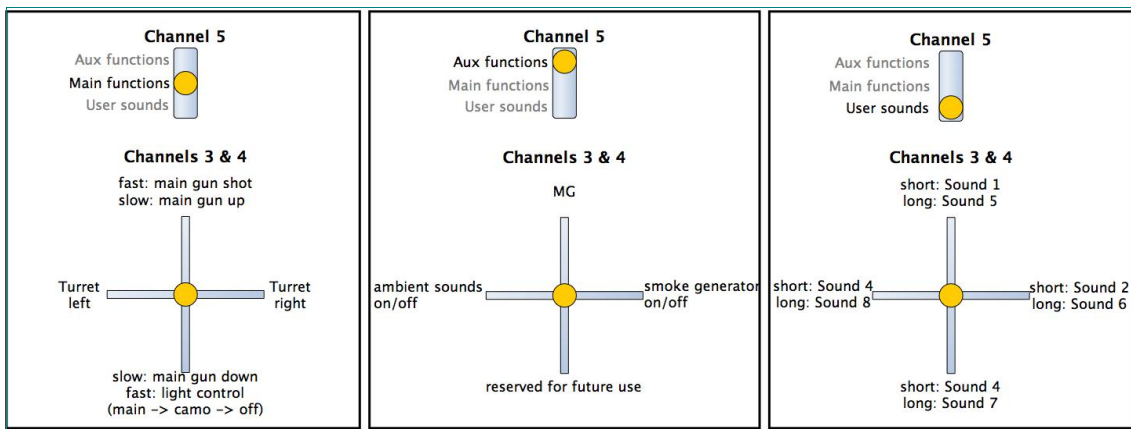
Channel 5
Aux functions
Main functions
User sounds

Channels 3 & 4
fast: main gun shot
slow: main gun up
Turret left
Turret right
slow: main gun down
fast: light control
(main -> camo -> off)

Channel 5
Aux functions
Main functions
User sounds

Channels 3 & 4
MG
ambient sounds on/off
smoke generator on/off
reserved for future use

Channel 5
Aux functions
Main functions
User sounds

Channels 3 & 4
short: Sound 1
long: Sound 5
short: Sound 4
long: Sound 8
short: Sound 2
long: Sound 6
short: Sound 4
long: Sound 7